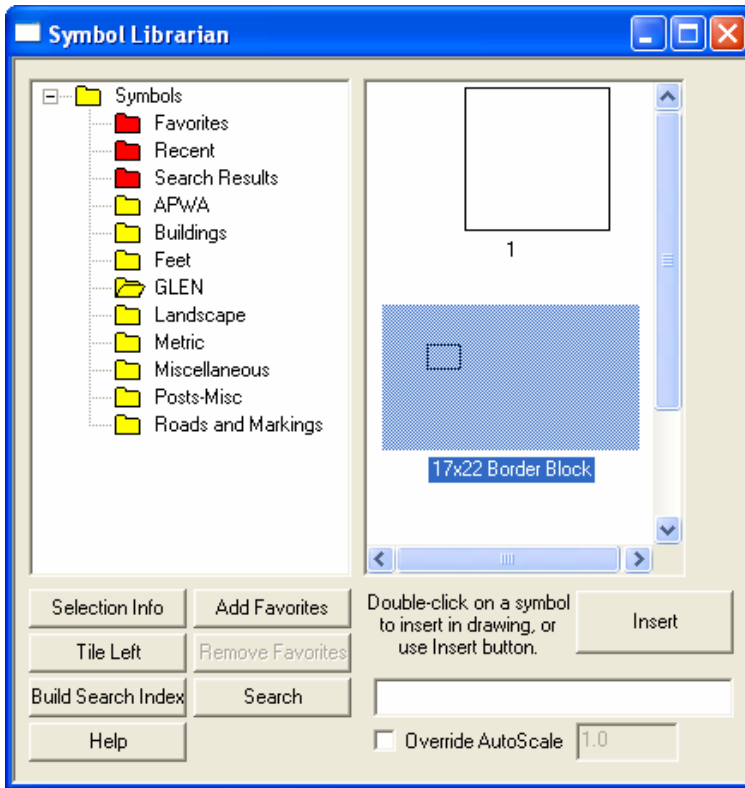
Symbol Librarian

Symbols
Favorites
Recent
Search Results
APWA
Buildings
Feet
GLEN
Landscape
Metric
Miscellaneous
Posts-Misc
Roads and Markings

1

17x22 Border Block

Selection Info
Add Favorites
Tile Left
Remove Favorites
Build Search Index
Search
Help

Double-click on a symbol to insert in drawing, or use Insert button.

Insert

Override AutoScale
1.0